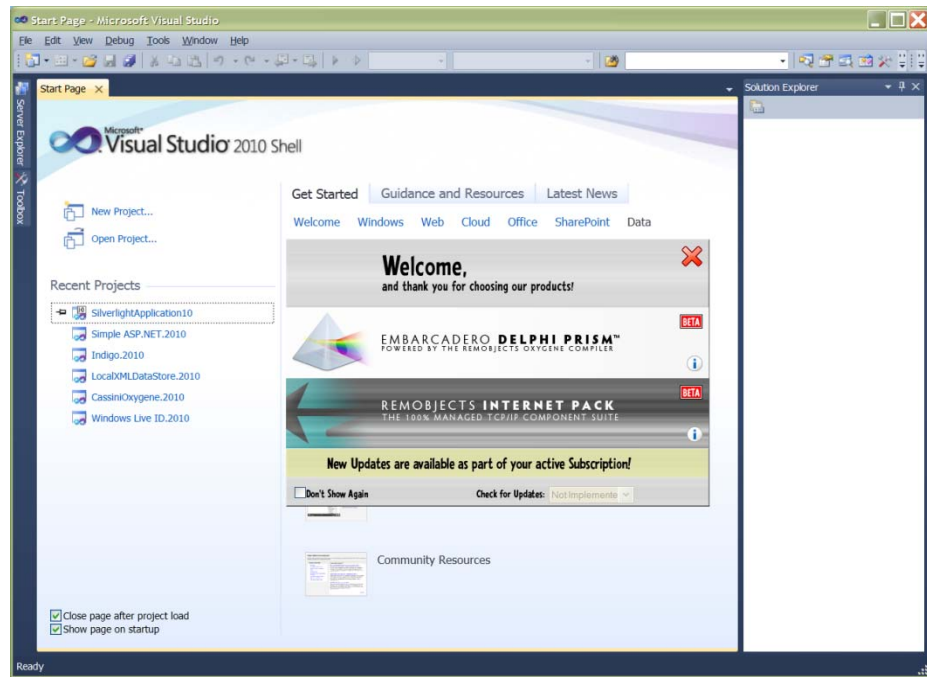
Start Page - Microsoft Visual Studio

File Edit View Debug Tools Window Help

Start Page

Server Explorer Toolbox

Solution Explorer

Microsoft® Visual Studio® 2010 Shell

New Project...

Open Project...

Recent Projects

SilverlightApplication10
Simple ASP.NET.2010
Indigo.2010
LocalXMLDataStore.2010
CassiniOxygene.2010
Windows Live ID.2010

Get Started | Guidance and Resources | Latest News

Welcome Windows Web Cloud Office SharePoint Data

Welcome,
and thank you for choosing our products!

EMBARCADERO DELPHI PRISM™
POWERED BY THE REMOBJECTS OXYGENE COMPILER

BETA

REMOBJECTS INTERNET PACK
THE 100% MANAGED TCP/IP COMPONENT SUITE

BETA

New Updates are available as part of your active Subscription!

Don't Show Again

Check for Updates: Not Implemente

Community Resources

Close page after project load
Show page on startup

Ready